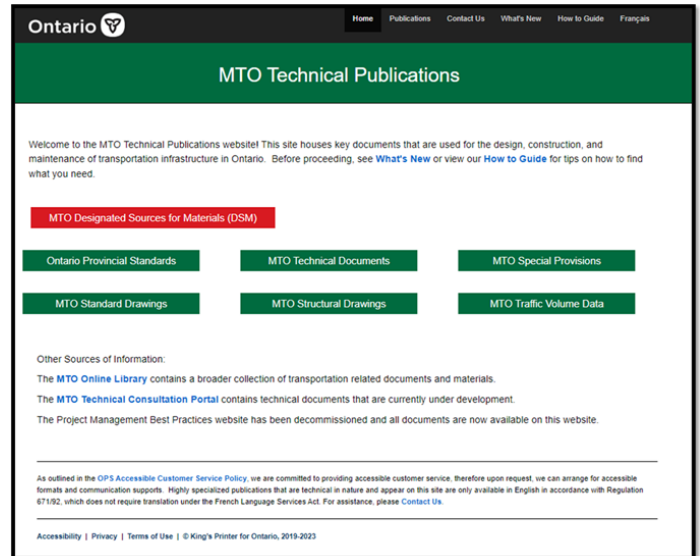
Ontario

Home Publications Contact Us What's New How to Guide Français

MTO Technical Publications

Welcome to the MTO Technical Publications website! This site houses key documents that are used for the design, construction, and maintenance of transportation infrastructure in Ontario. Before proceeding, see What's New or view our How to Guide for tips on how to find what you need.

MTO Designated Sources for Materials (DSM)

Ontario Provincial Standards

MTO Technical Documents

MTO Special Provisions

MTO Standard Drawings

MTO Structural Drawings

MTO Traffic Volume Data

Other Sources of Information:

The MTO Online Library contains a broader collection of transportation related documents and materials.

The MTO Technical Consultation Portal contains technical documents that are currently under development.

The Project Management Best Practices website has been decommissioned and all documents are now available on this website.

As outlined in the OPS Accessible Customer Service Policy, we are committed to providing accessible customer service, therefore upon request, we can arrange for accessible formats and communication supports. Highly specialized publications that are technical in nature and appear on this site are only available in English in accordance with Regulation 671/92, which does not require translation under the French Language Services Act. For assistance, please Contact Us.

Accessibility | Privacy | Terms of Use | © King's Printer for Ontario, 2019-2023